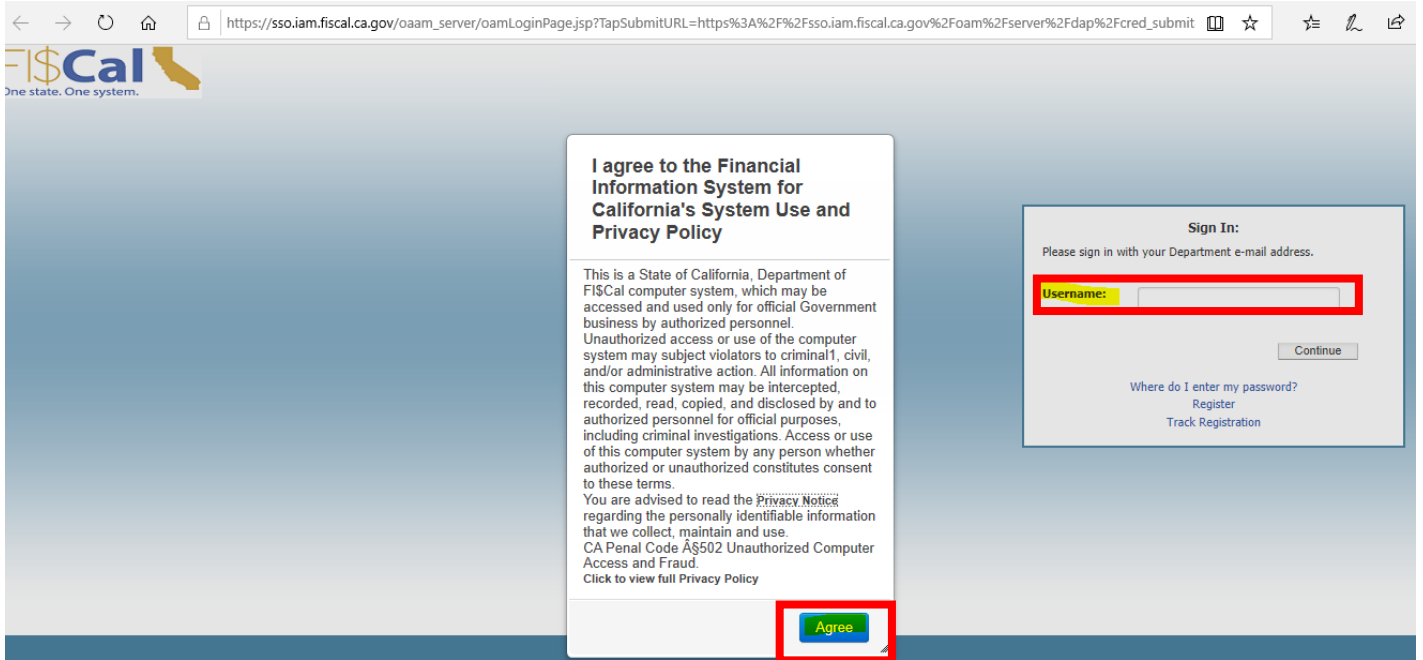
https://sso.iam.fiscal.ca.gov/oaam_server/oamLoginPage.jsp?TapSubmitURL=https%3A%2F%2Fsso.iam.fiscal.ca.gov%2Foam%2Fserver%2Fdap%2Fcred_submit

FI$Cal
One state. One system.

I agree to the Financial Information System for California's System Use and Privacy Policy

This is a State of California, Department of FI$Cal computer system, which may be accessed and used only for official Government business by authorized personnel. Unauthorized access or use of the computer system may subject violators to criminal1, civil, and/or administrative action. All information on this computer system may be intercepted, recorded, read, copied, and disclosed by and to authorized personnel for official purposes, including criminal investigations. Access or use of this computer system by any person whether authorized or unauthorized constitutes consent to these terms.
You are advised to read the Privacy Notice regarding the personally identifiable information that we collect, maintain and use.
CA Penal Code Â§502 Unauthorized Computer Access and Fraud.
Click to view full Privacy Policy

Agree

Sign In:
Please sign in with your Department e-mail address.
Username:
Continue
Where do I enter my password?
Register
Track Registration